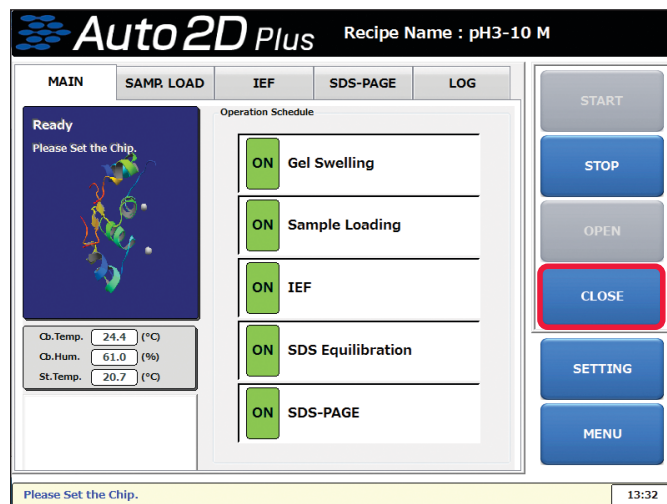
Auto 2D Plus

Recipe Name : pH3-10 M

MAIN
SAMP. LOAD
IEF
SDS-PAGE
LOG

Ready
Please Set the Chip.

Operation Schedule

ON Gel Swelling
ON Sample Loading
ON IEF
ON SDS Equilibration
ON SDS-PAGE

Cb.Temp. 24.4 (°C)
Cb.Hum. 61.0 (%)
St.Temp. 20.7 (°C)

START
STOP
OPEN
CLOSE
SETTING
MENU

Please Set the Chip.
13:32